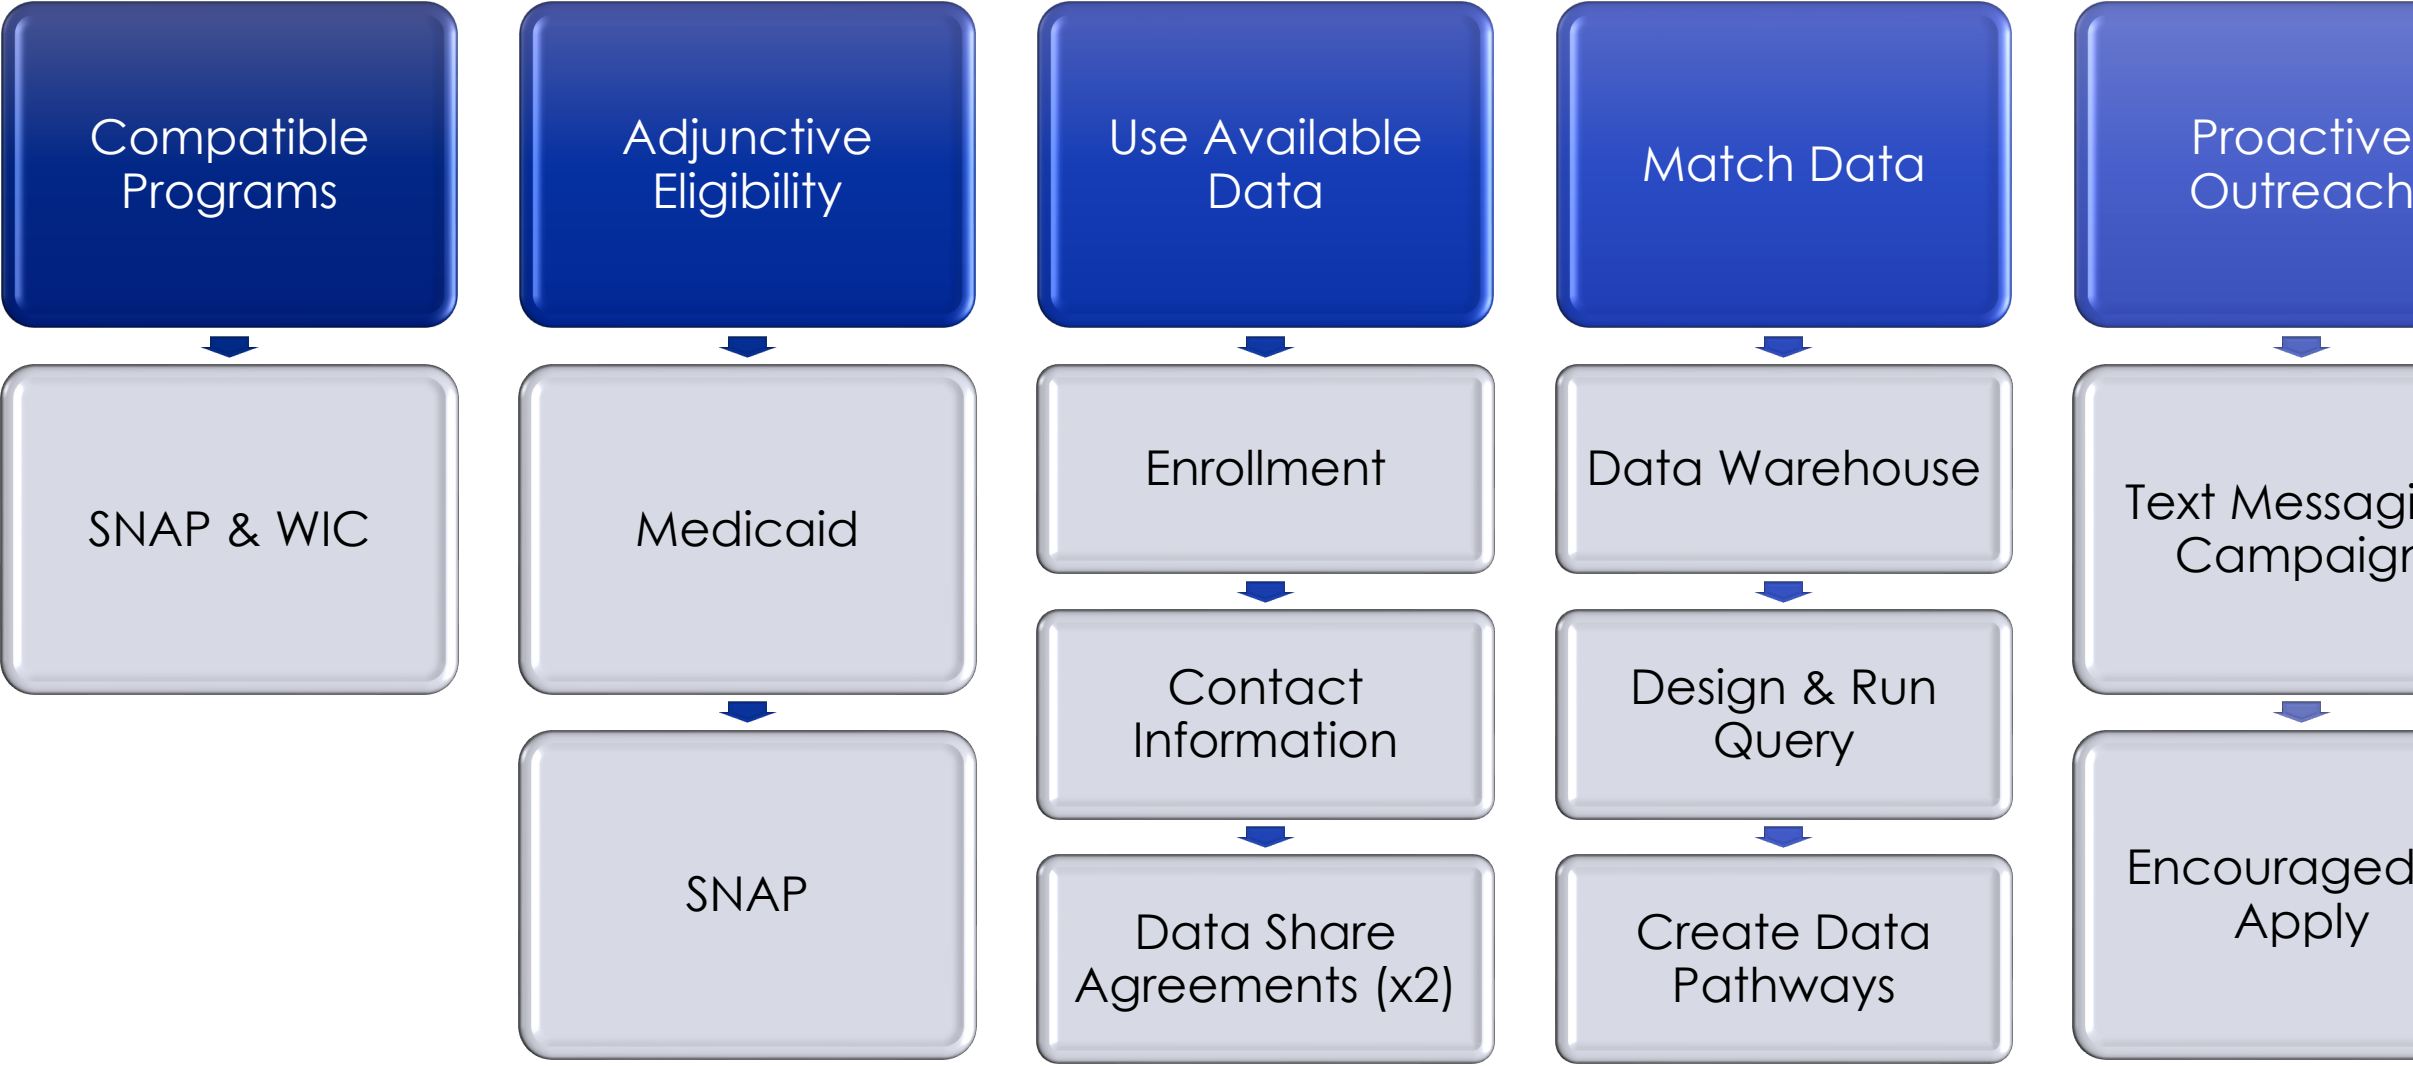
Compatible Programs

SNAP & WIC

Adjunctive Eligibility

Medicaid

SNAP

Use Available Data

Enrollment

Contact Information

Data Share Agreements (x2)

Match Data

Data Warehouse

Design & Run Query

Create Data Pathways

Proactive Outreach

Text Messagi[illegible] Campaign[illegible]

Encouraged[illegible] Apply